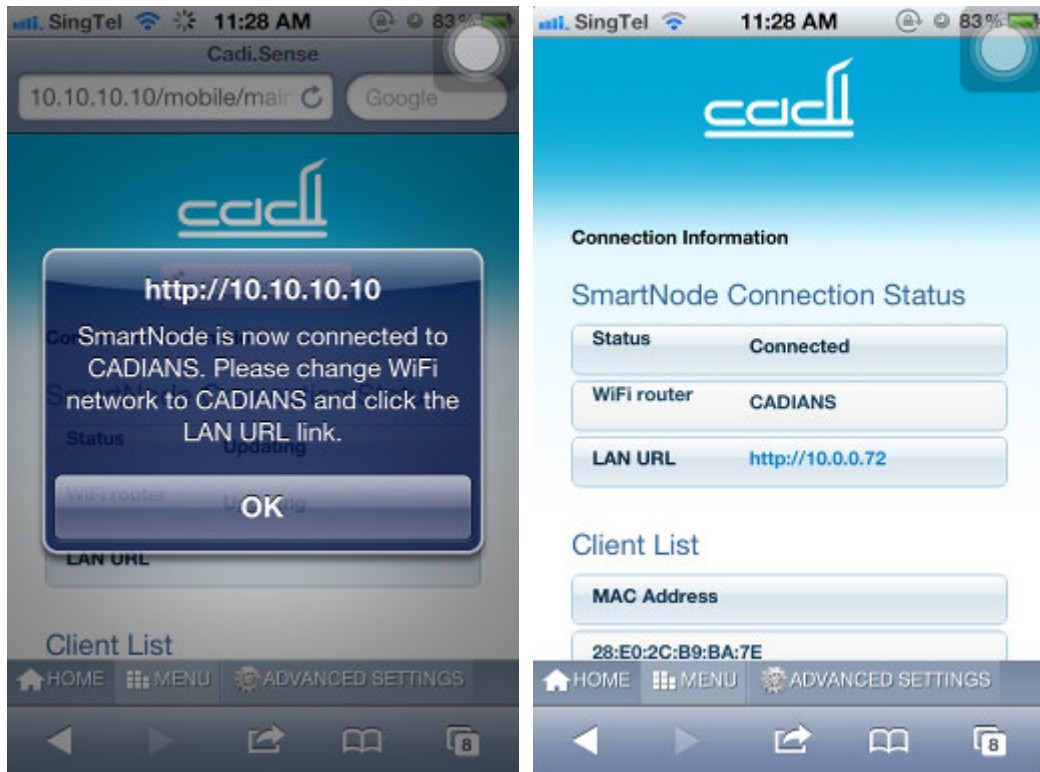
SingTel 11:28 AM 83%

Cadi.Sense

10.10.10.10/mobile/mai

Google

cadi

http://10.10.10.10

SmartNode is now connected to CADIANS. Please change WiFi network to CADIANS and click the LAN URL link.

OK

Status Updating

WiFi router Updating

LAN URL

Client List

HOME MENU ADVANCED SETTINGS

8

SingTel 11:28 AM 83%

cadi

Connection Information

SmartNode Connection Status

| Status | Connected |
|---|---|
| WiFi router | CADIANS |
| LAN URL | http://10.0.0.72 |

Client List

| MAC Address |
|---|
| 28:E0:2C:B9:BA:7E |

HOME MENU ADVANCED SETTINGS

8